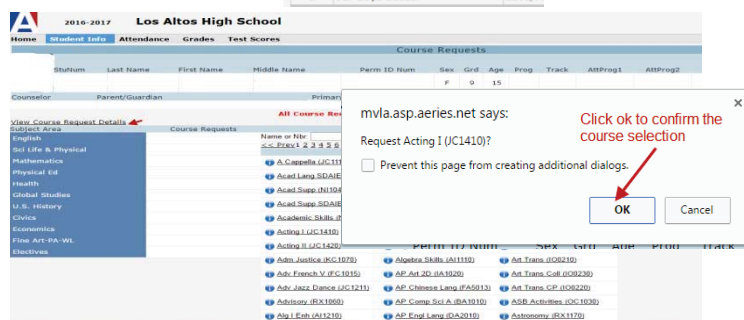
2016-2017 Los Altos High School

Home Student Info Attendance Grades Test Scores

Course Requests

| StuNum | Last Name | First Name | Middle Name | Perm ID Num | Sex | Grd | Age | Prog | Track | AttProg1 | AttProg2 |
|---|---|---|---|---|---|---|---|---|---|---|---|
| | | | | | F | 9 | 15 | | | | |

Counselor Parent/Guardian Primar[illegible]

View Course Request Details

All Course Re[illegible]

Subject Area Course Requests

English
Sci Life & Physical
Mathematics
Physical Ed
Health
Global Studies
U.S. History
Civics
Economics
Fine Art-PA-WL
Electives

Name or Nbr:
<< Prev 1 2 3 4 5 6

A Cappella (JC111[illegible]
Acad Lang SDAIE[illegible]
Acad Supp (NI104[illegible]
Acad Supp SDAIE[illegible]
Academic Skills (N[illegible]
Acting I (JC1410)
Acting II (JC1420)
Adm Justice (KC1078)
Adv French V (FC1015)
Adv Jazz Dance (JC1211)
Advisory (RX1060)
Alg I Enh (AI1210)

Algebra Skills (AI1110)
AP Art 2D (IA1020)
AP Chinese Lang (FA5013)
AP Comp Sci A (BA1010)
AP Engl Lang (DA2010)

Art Trans (IO0210)
Art Trans Coll (IO0230)
Art Trans CP (IO0220)
ASB Activities (OC1030)
Astronomy (RX1170)

Perm ID Num Sex Grd Age Prog Track

mvla.asp.aeries.net says:

Request Acting I (JC1410)?

Prevent this page from creating additional dialogs.

OK Cancel

×

Click ok to confirm the course selection